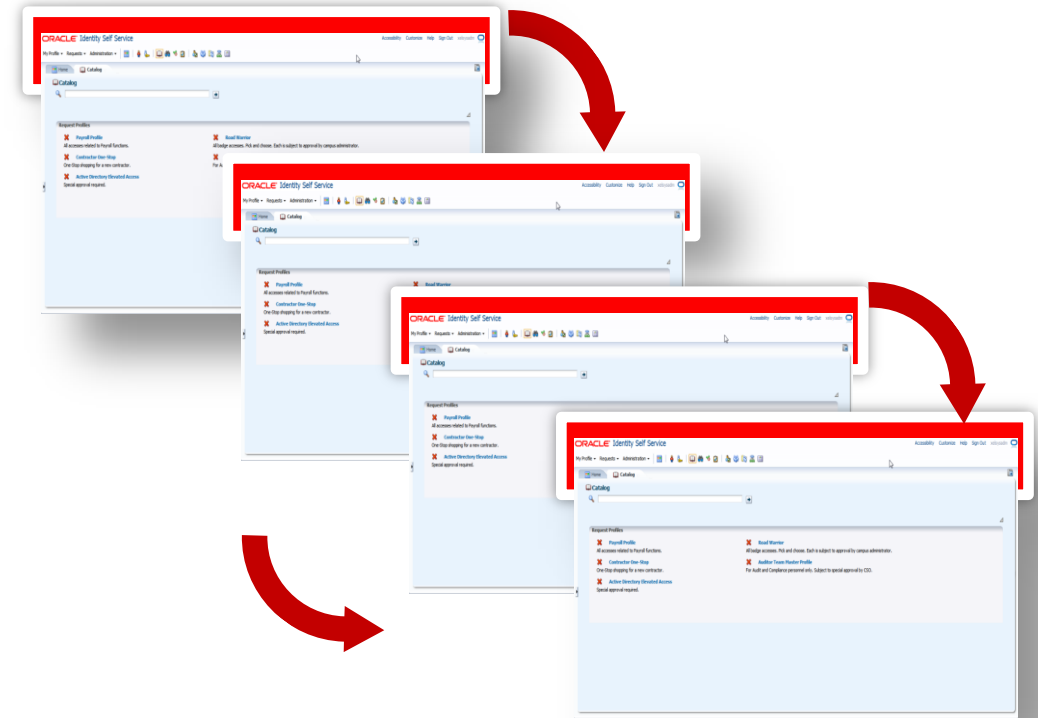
ORACLE Identity Self Service
Accessibility Customize Help Sign Out xelsysadm
My Profile Requests Administration
Home Catalog
Catalog
Request Profiles
Payroll Profile
All accesses related to Payroll functions.
Road Warrior
All badge accesses. Pick and choose. Each is subject to approval by campus administrator.
Contractor One-Stop
One-Stop shopping for a new contractor.
Active Directory Elevated Access
Special approval required.

ORACLE Identity Self Service
Accessibility Customize Help Sign Out xelsysadm
My Profile Requests Administration
Home Catalog
Catalog
Request Profiles
Payroll Profile
All accesses related to Payroll functions.
Road Warrior
Contractor One-Stop
One-Stop shopping for a new contractor.
Active Directory Elevated Access
Special approval required.

ORACLE Identity Self Service
Accessibility Customize Help Sign Out xelsysadm
My Profile Requests Administration
Home Catalog
Catalog
Request Profiles
Payroll Profile
All accesses related to Payroll functions.
Contractor One-Stop
One-Stop shopping for a new contractor.
Active Directory Elevated Access
Special approval required.

ORACLE Identity Self Service
Accessibility Customize Help Sign Out xelsysadm
My Profile Requests Administration
Home Catalog
Catalog
Request Profiles
Payroll Profile
All accesses related to Payroll functions.
Road Warrior
All badge accesses. Pick and choose. Each is subject to approval by campus administrator.
Contractor One-Stop
One-Stop shopping for a new contractor.
Auditor Team Master Profile
For Audit and Compliance personnel only. Subject to special approval by CSO.
Active Directory Elevated Access
Special approval required.